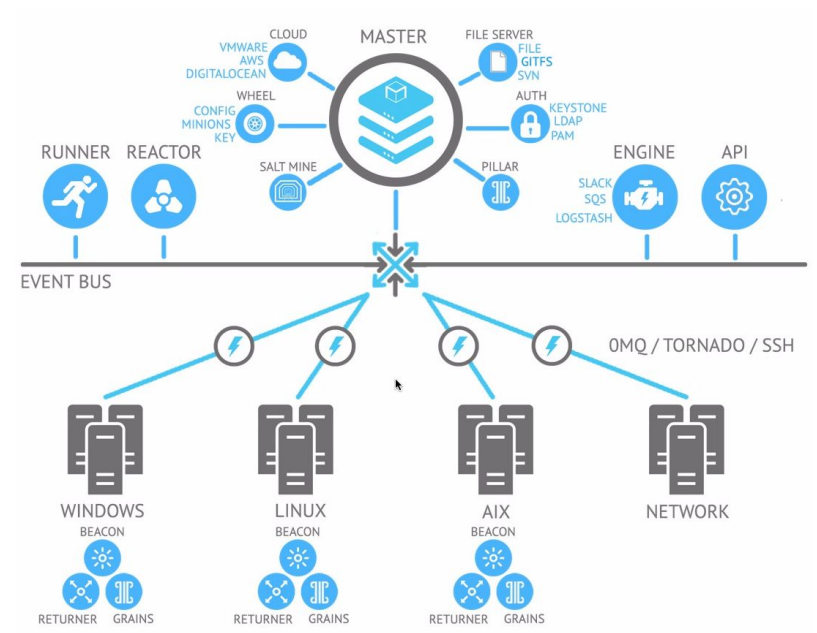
MASTER

CLOUD
VMWARE
AWS
DIGITALOCEAN

WHEEL
CONFIG
MINIONS
KEY

SALT MINE

FILE SERVER
FILE
GITFS
SVN

AUTH
KEYSTONE
LDAP
PAM

PILLAR

RUNNER

REACTOR

ENGINE
SLACK
SQS
LOGSTASH

API

EVENT BUS

0MQ / TORNADO / SSH

WINDOWS
BEACON
RETURNER
GRAINS

LINUX
BEACON
RETURNER
GRAINS

AIX
BEACON
RETURNER
GRAINS

NETWORK